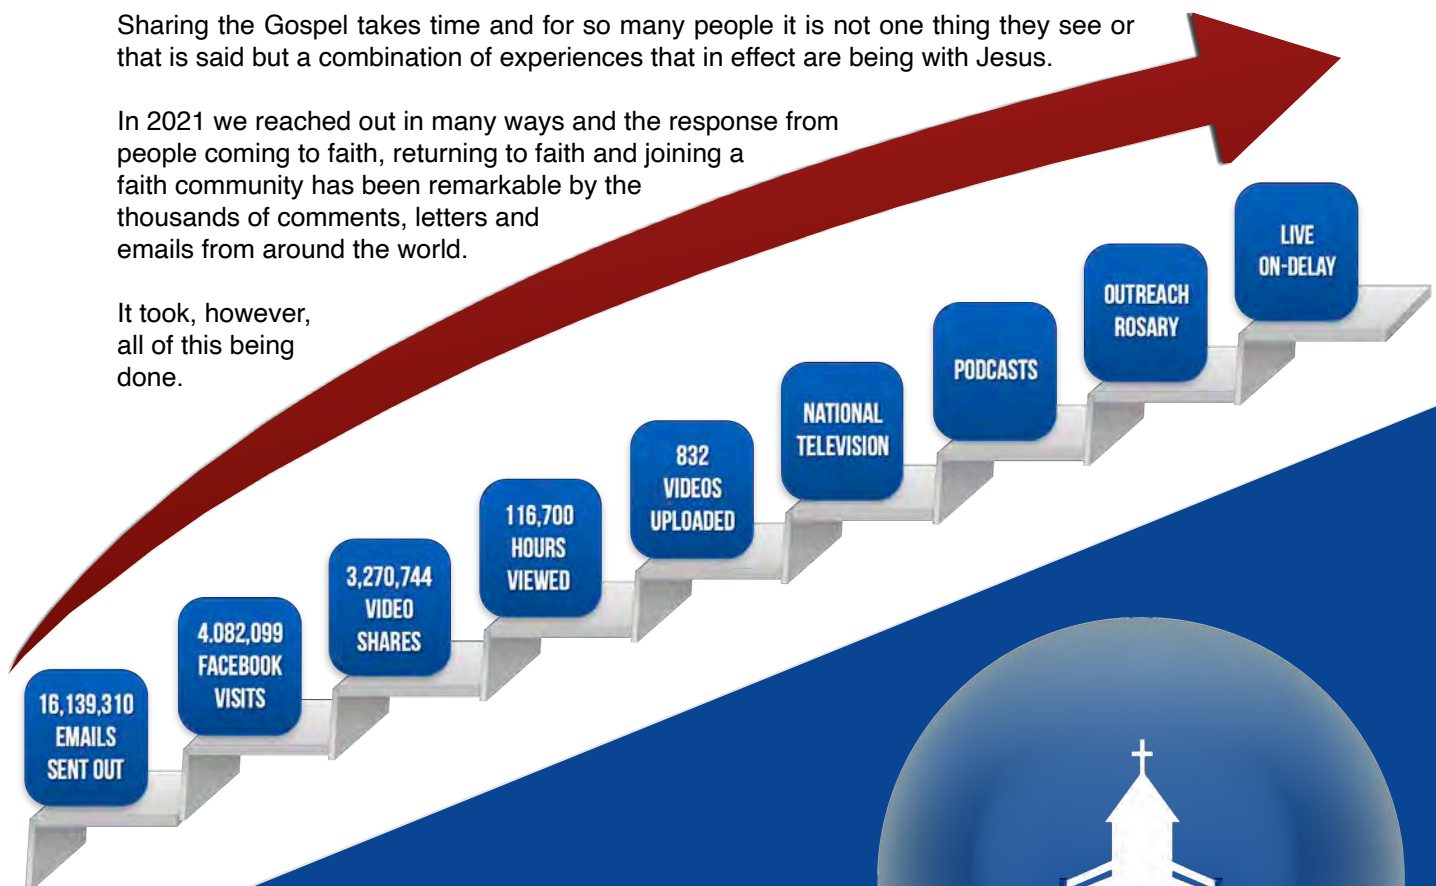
Sharing the Gospel takes time and for so many people it is not one thing they see or that is said but a combination of experiences that in effect are being with Jesus.

In 2021 we reached out in many ways and the response from people coming to faith, returning to faith and joining a faith community has been remarkable by the thousands of comments, letters and emails from around the world.

It took, however, all of this being done.

16,139,310 EMAILS SENT OUT

4,082,099 FACEBOOK VISITS

3,270,744 VIDEO SHARES

116,700 HOURS VIEWED

832 VIDEOS UPLOADED

NATIONAL TELEVISION

PODCASTS

OUTREACH ROSARY

LIVE ON-DELAY